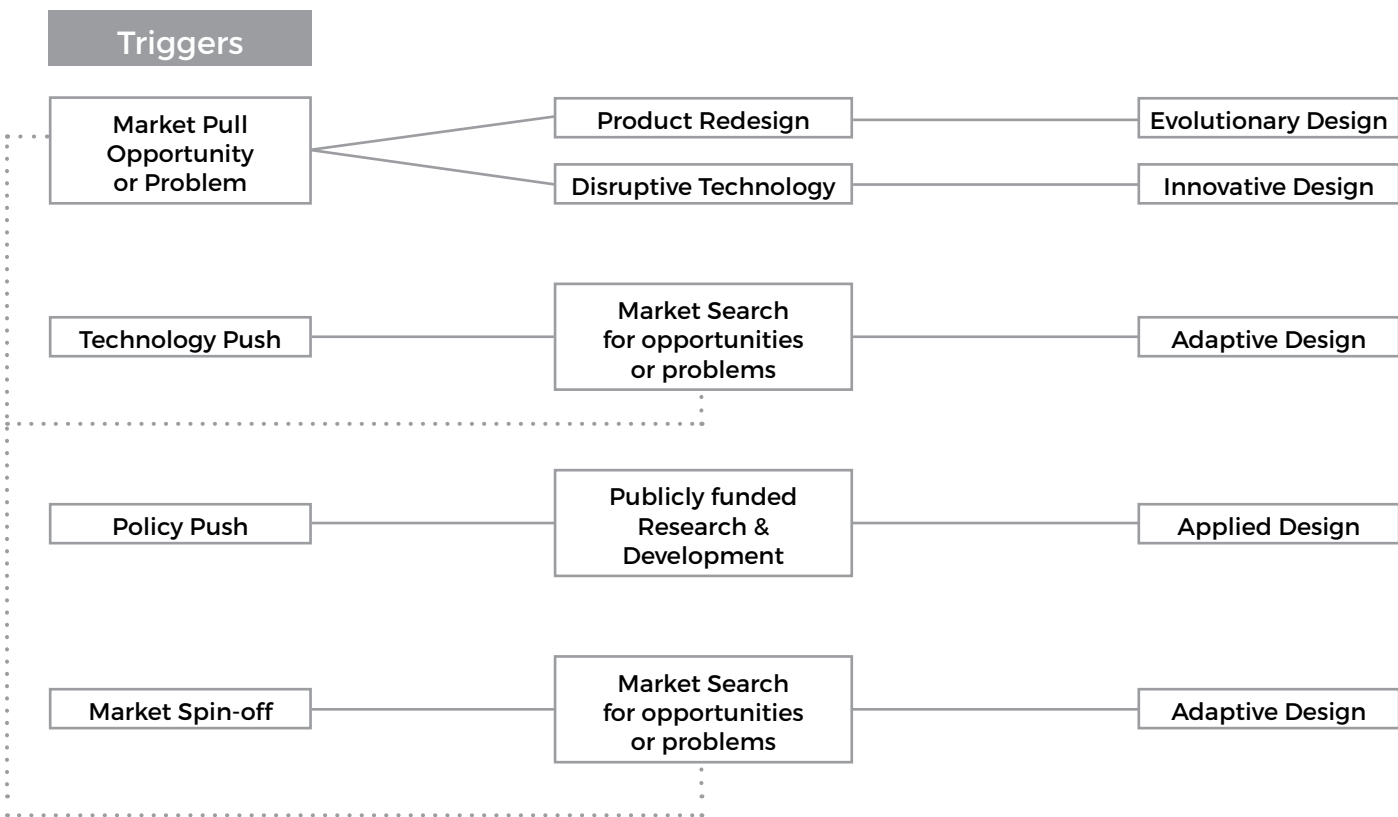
Triggers

Market Pull Opportunity or Problem

Product Redesign

Evolutionary Design

Disruptive Technology

Innovative Design

Technology Push

Market Search for opportunities or problems

Adaptive Design

Policy Push

Publicly funded Research & Development

Applied Design

Market Spin-off

Market Search for opportunities or problems

Adaptive Design